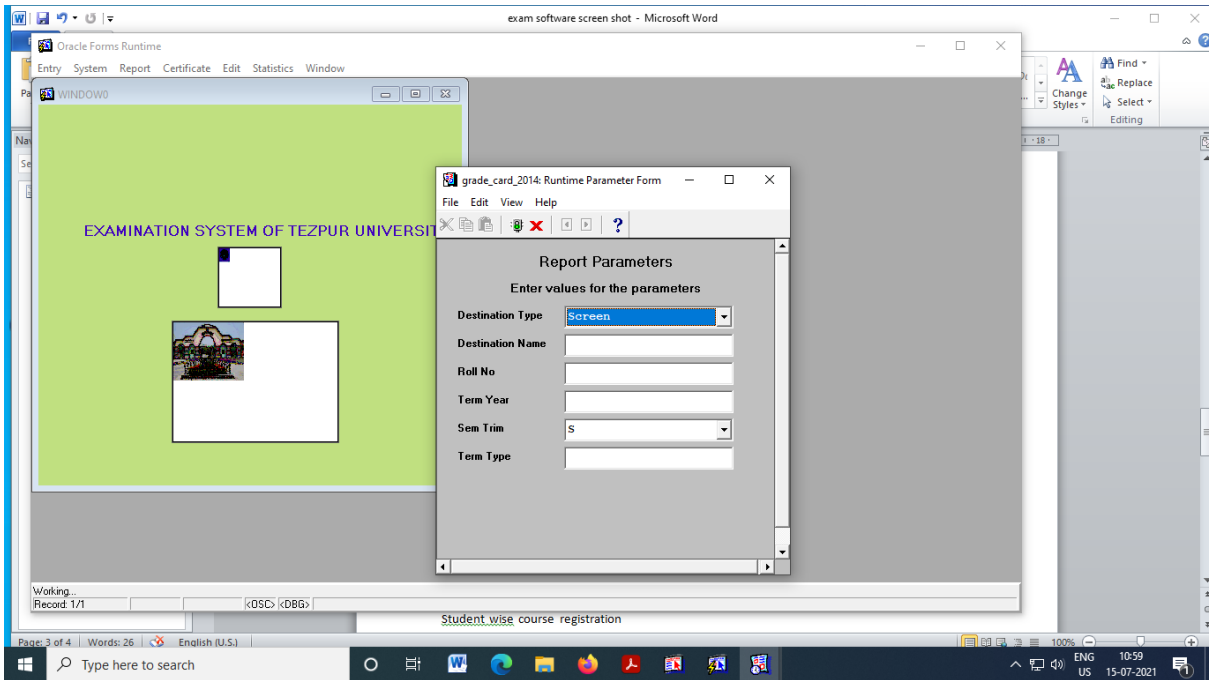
exam software screen shot - Microsoft Word

Oracle Forms Runtime

Entry System Report Certificate Edit Statistics Window

WINDOW0

EXAMINATION SYSTEM OF TEZPUR UNIVERSIT

grade_card_2014: Runtime Parameter Form

File Edit View Help

Report Parameters

Enter values for the parameters

Destination Type Screen

Destination Name

Roll No

Term Year

Sem Trim S

Term Type

Working...

Record: 1/1 <OSC> <DBG>

Change Styles

Find

Replace

Select

Editing

Student wise course registration

Page: 3 of 4 Words: 26 English (U.S.) 100%

Type here to search

ENG US 10:59 15-07-2021